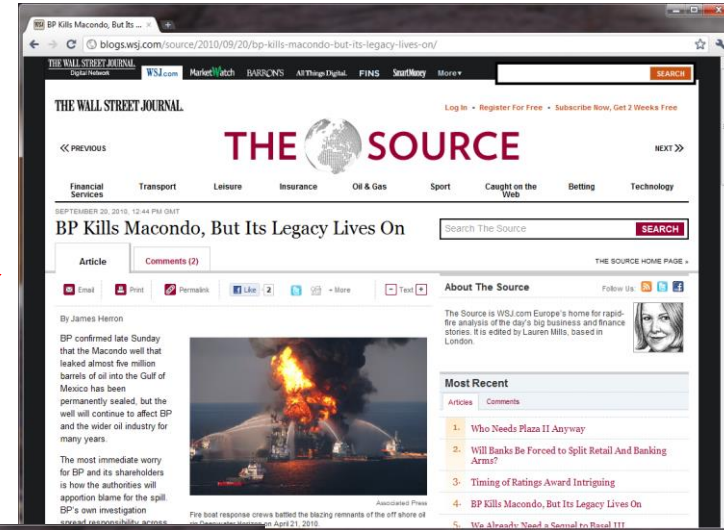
BP Kills Macondo, But Its ...

blogs.wsj.com/source/2010/09/20/bp-kills-macondo-but-its-legacy-lives-on/

THE WALL STREET JOURNAL Digital Network WSJ.com MarketWatch BARRON'S AllThingsDigital FINS SmartMoney More

SEARCH

THE WALL STREET JOURNAL.

Log In • Register For Free • Subscribe Now, Get 2 Weeks Free

« PREVIOUS

THE SOURCE

NEXT »

Financial Services | Transport | Leisure | Insurance | Oil & Gas | Sport | Caught on the Web | Betting | Technology

SEPTEMBER 20, 2010, 12:44 PM GMT

BP Kills Macondo, But Its Legacy Lives On

Search The Source SEARCH

Article | Comments (2)

THE SOURCE HOME PAGE »

Email | Print | Permalink | Like 2 | + More | − Text +

By James Herron

BP confirmed late Sunday that the Macondo well that leaked almost five million barrels of oil into the Gulf of Mexico has been permanently sealed, but the well will continue to affect BP and the wider oil industry for many years.

The most immediate worry for BP and its shareholders is how the authorities will apportion blame for the spill. BP's own investigation spread responsibility across

Associated Press

Fire boat response crews battled the blazing remnants of the off shore oil rig Deepwater Horizon on April 21, 2010.

About The Source

Follow Us:

The Source is WSJ.com Europe's home for rapid-fire analysis of the day's big business and finance stories. It is edited by Lauren Mills, based in London.

Most Recent

Articles | Comments

1. Who Needs Plaza II Anyway
2. Will Banks Be Forced to Split Retail And Banking Arms?
3. Timing of Ratings Award Intriguing
4. BP Kills Macondo, But Its Legacy Lives On
5. We Already Need a Sequel to Basel III